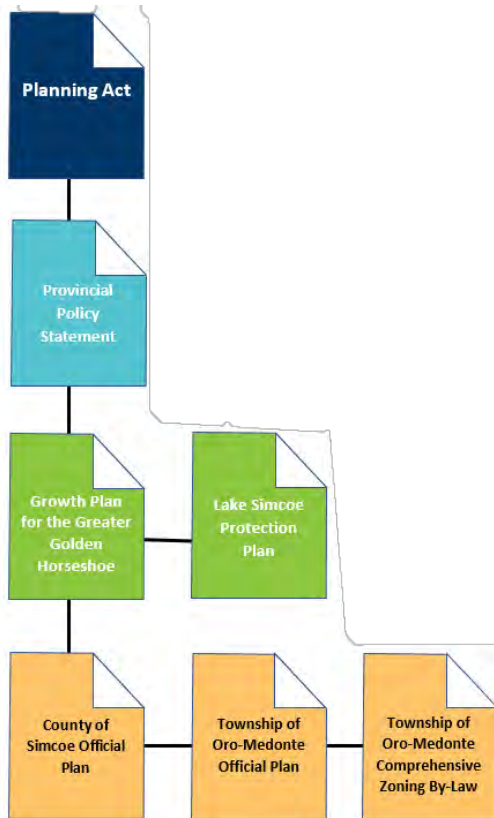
Planning Act

Provincial Policy Statement

Growth Plan for the Greater Golden Horseshoe

Lake Simcoe Protection Plan

County of Simcoe Official Plan

Township of Oro-Medonte Official Plan

Township of Oro-Medonte Comprehensive Zoning By-Law